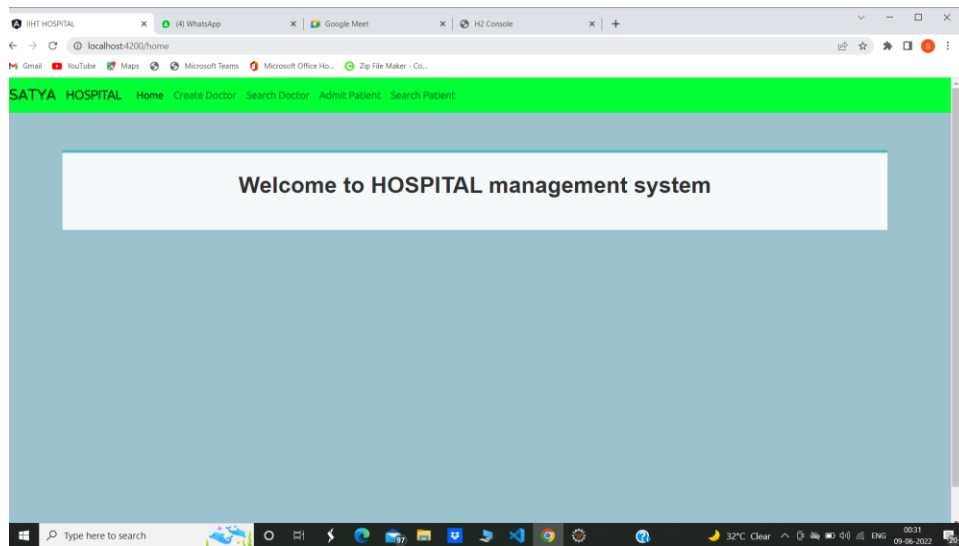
IIHT HOSPITAL ×
(4) WhatsApp ×
Google Meet ×
H2 Console ×
+

localhost:4200/home

Gmail YouTube Maps Microsoft Teams Microsoft Office Ho... Zip File Maker - Co...

SATYA HOSPITAL Home Create Doctor Search Doctor Admit Patient Search Patient

Welcome to HOSPITAL management system

Type here to search
97
32°C Clear ENG 00:31 09-06-2022 20